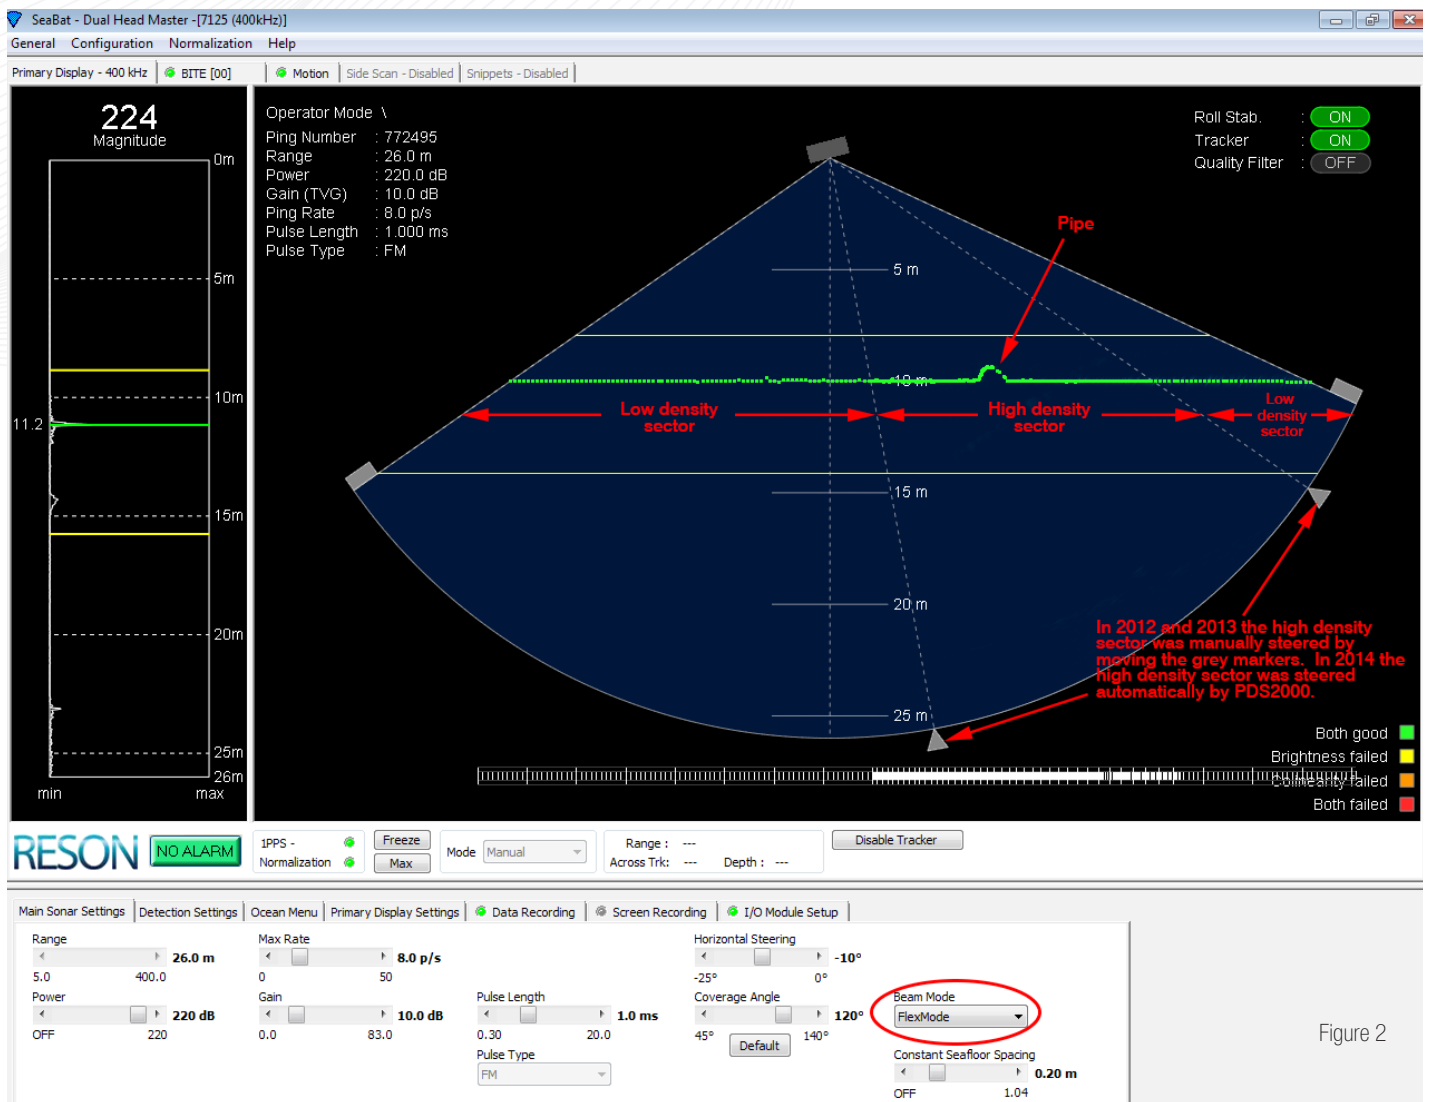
SeaBat - Dual Head Master -[7125 (400kHz)]

General Configuration Normalization Help

Primary Display - 400 kHz | BITE [00] | Motion | Side Scan - Disabled | Snippets - Disabled

224
Magnitude

0m
5m
10m
11.2
15m
20m
25m
26m
min max

Operator Mode \
Ping Number : 772495
Range : 26.0 m
Power : 220.0 dB
Gain (TVG) : 10.0 dB
Ping Rate : 8.0 p/s
Pulse Length : 1.000 ms
Pulse Type : FM

Roll Stab. : ON
Tracker : ON
Quality Filter : OFF

Pipe

5 m
10 m
15 m
20 m
25 m

Low density sector
High density sector
Low density sector

In 2012 and 2013 the high density sector was manually steered by moving the grey markers. In 2014 the high density sector was steered automatically by PDS2000.

Both good
Brightness failed
Colinearity failed
Both failed

RESON NO ALARM
1PPS -
Normalization
Freeze
Max
Mode Manual
Range : ---
Across Trk: --- Depth : ---
Disable Tracker

Main Sonar Settings | Detection Settings | Ocean Menu | Primary Display Settings | Data Recording | Screen Recording | I/O Module Setup

Range
26.0 m
5.0 400.0
Power
220 dB
OFF 220

Max Rate
8.0 p/s
0 50
Gain
10.0 dB
0.0 83.0

Pulse Length
1.0 ms
0.30 20.0
Pulse Type
FM

Horizontal Steering
-10°
-25° 0°
Coverage Angle
120°
45° Default 140°

Beam Mode
FlexMode
Constant Seafloor Spacing
0.20 m
OFF 1.04

Figure 2